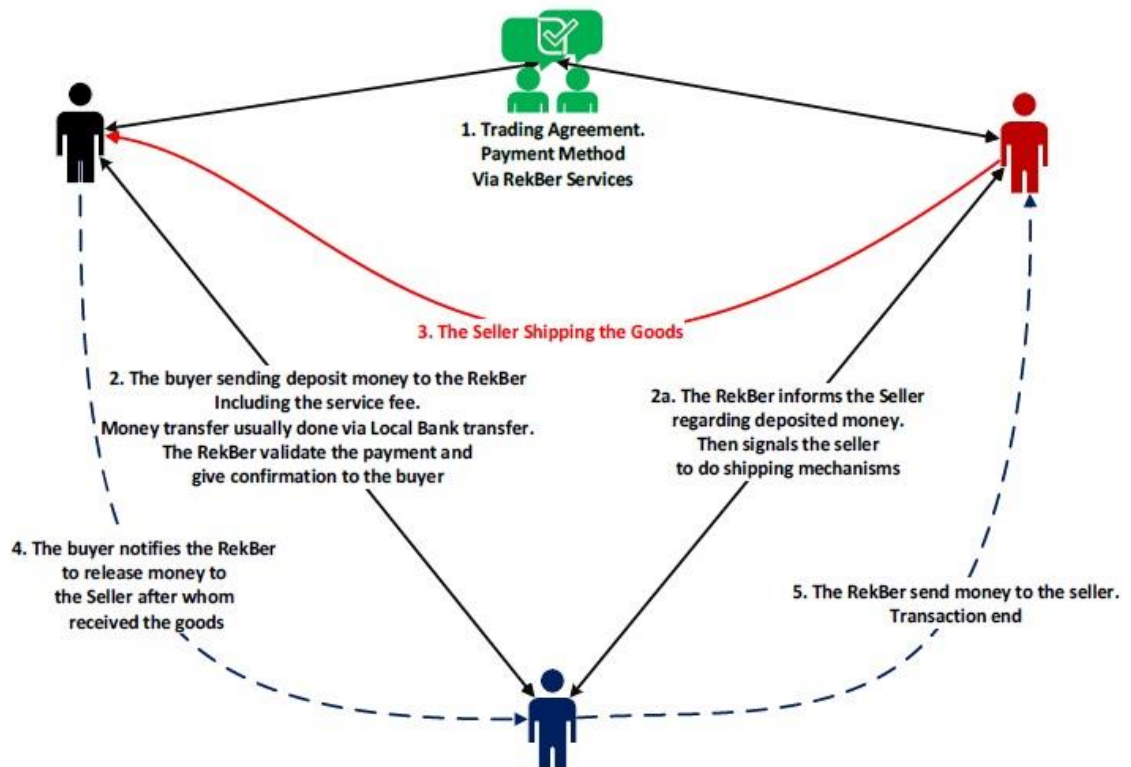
1. Trading Agreement.
Payment Method
Via RekBer Services

3. The Seller Shipping the Goods

2. The buyer sending deposit money to the RekBer
Including the service fee.
Money transfer usually done via Local Bank transfer.
The RekBer validate the payment and
give confirmation to the buyer

2a. The RekBer informs the Seller
regarding deposited money.
Then signals the seller
to do shipping mechanisms

4. The buyer notifies the RekBer
to release money to
the Seller after whom
received the goods

5. The RekBer send money to the seller.
Transaction end